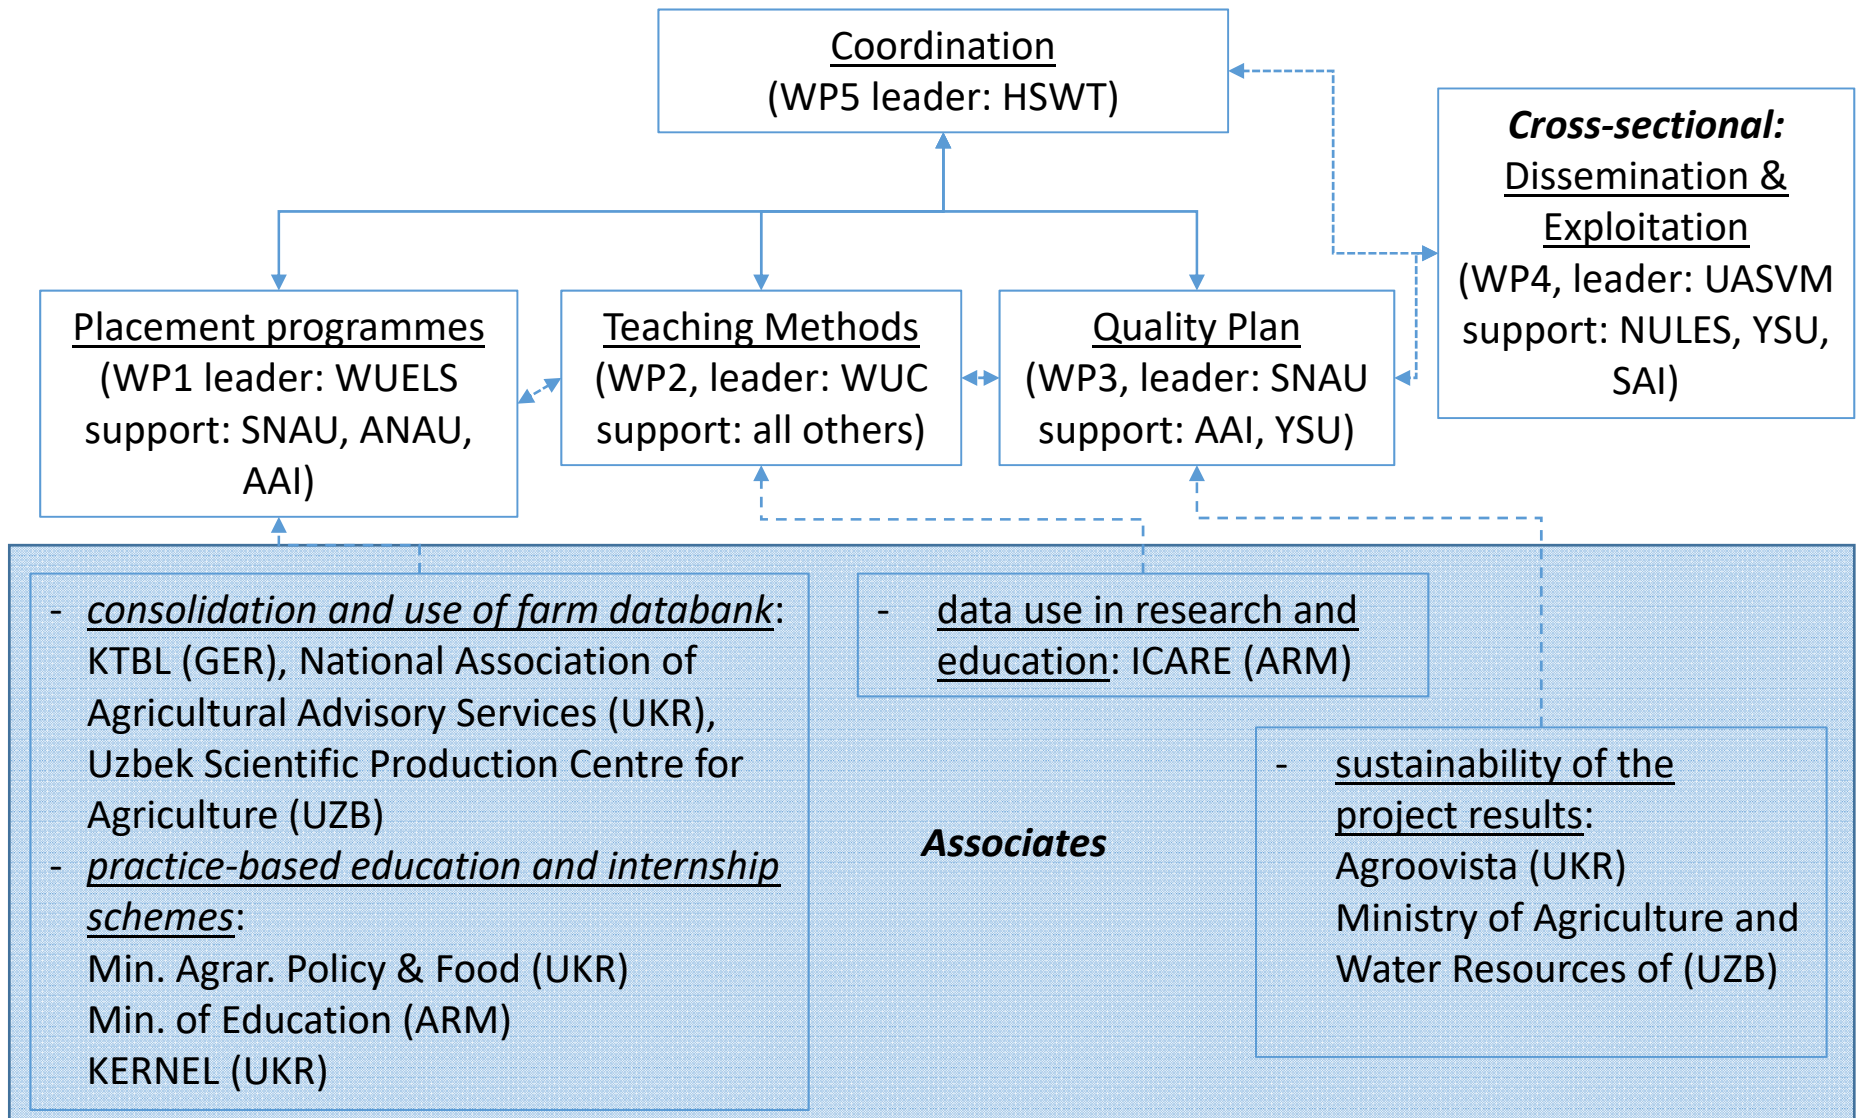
Coordination
(WP5 leader: HSWT)

Cross-sectional:
Dissemination & Exploitation
(WP4, leader: UASVM support: NULES, YSU, SAI)

Placement programmes
(WP1 leader: WUELS support: SNAU, ANAU, AAI)

Teaching Methods
(WP2, leader: WUC support: all others)

Quality Plan
(WP3, leader: SNAU support: AAI, YSU)

- consolidation and use of farm databank: KTBL (GER), National Association of Agricultural Advisory Services (UKR), Uzbek Scientific Production Centre for Agriculture (UZB)
- practice-based education and internship schemes:
Min. Agrar. Policy & Food (UKR)
Min. of Education (ARM)
KERNEL (UKR)

- data use in research and education: ICARE (ARM)

Associates

- sustainability of the project results:
Agroovista (UKR)
Ministry of Agriculture and Water Resources of (UZB)